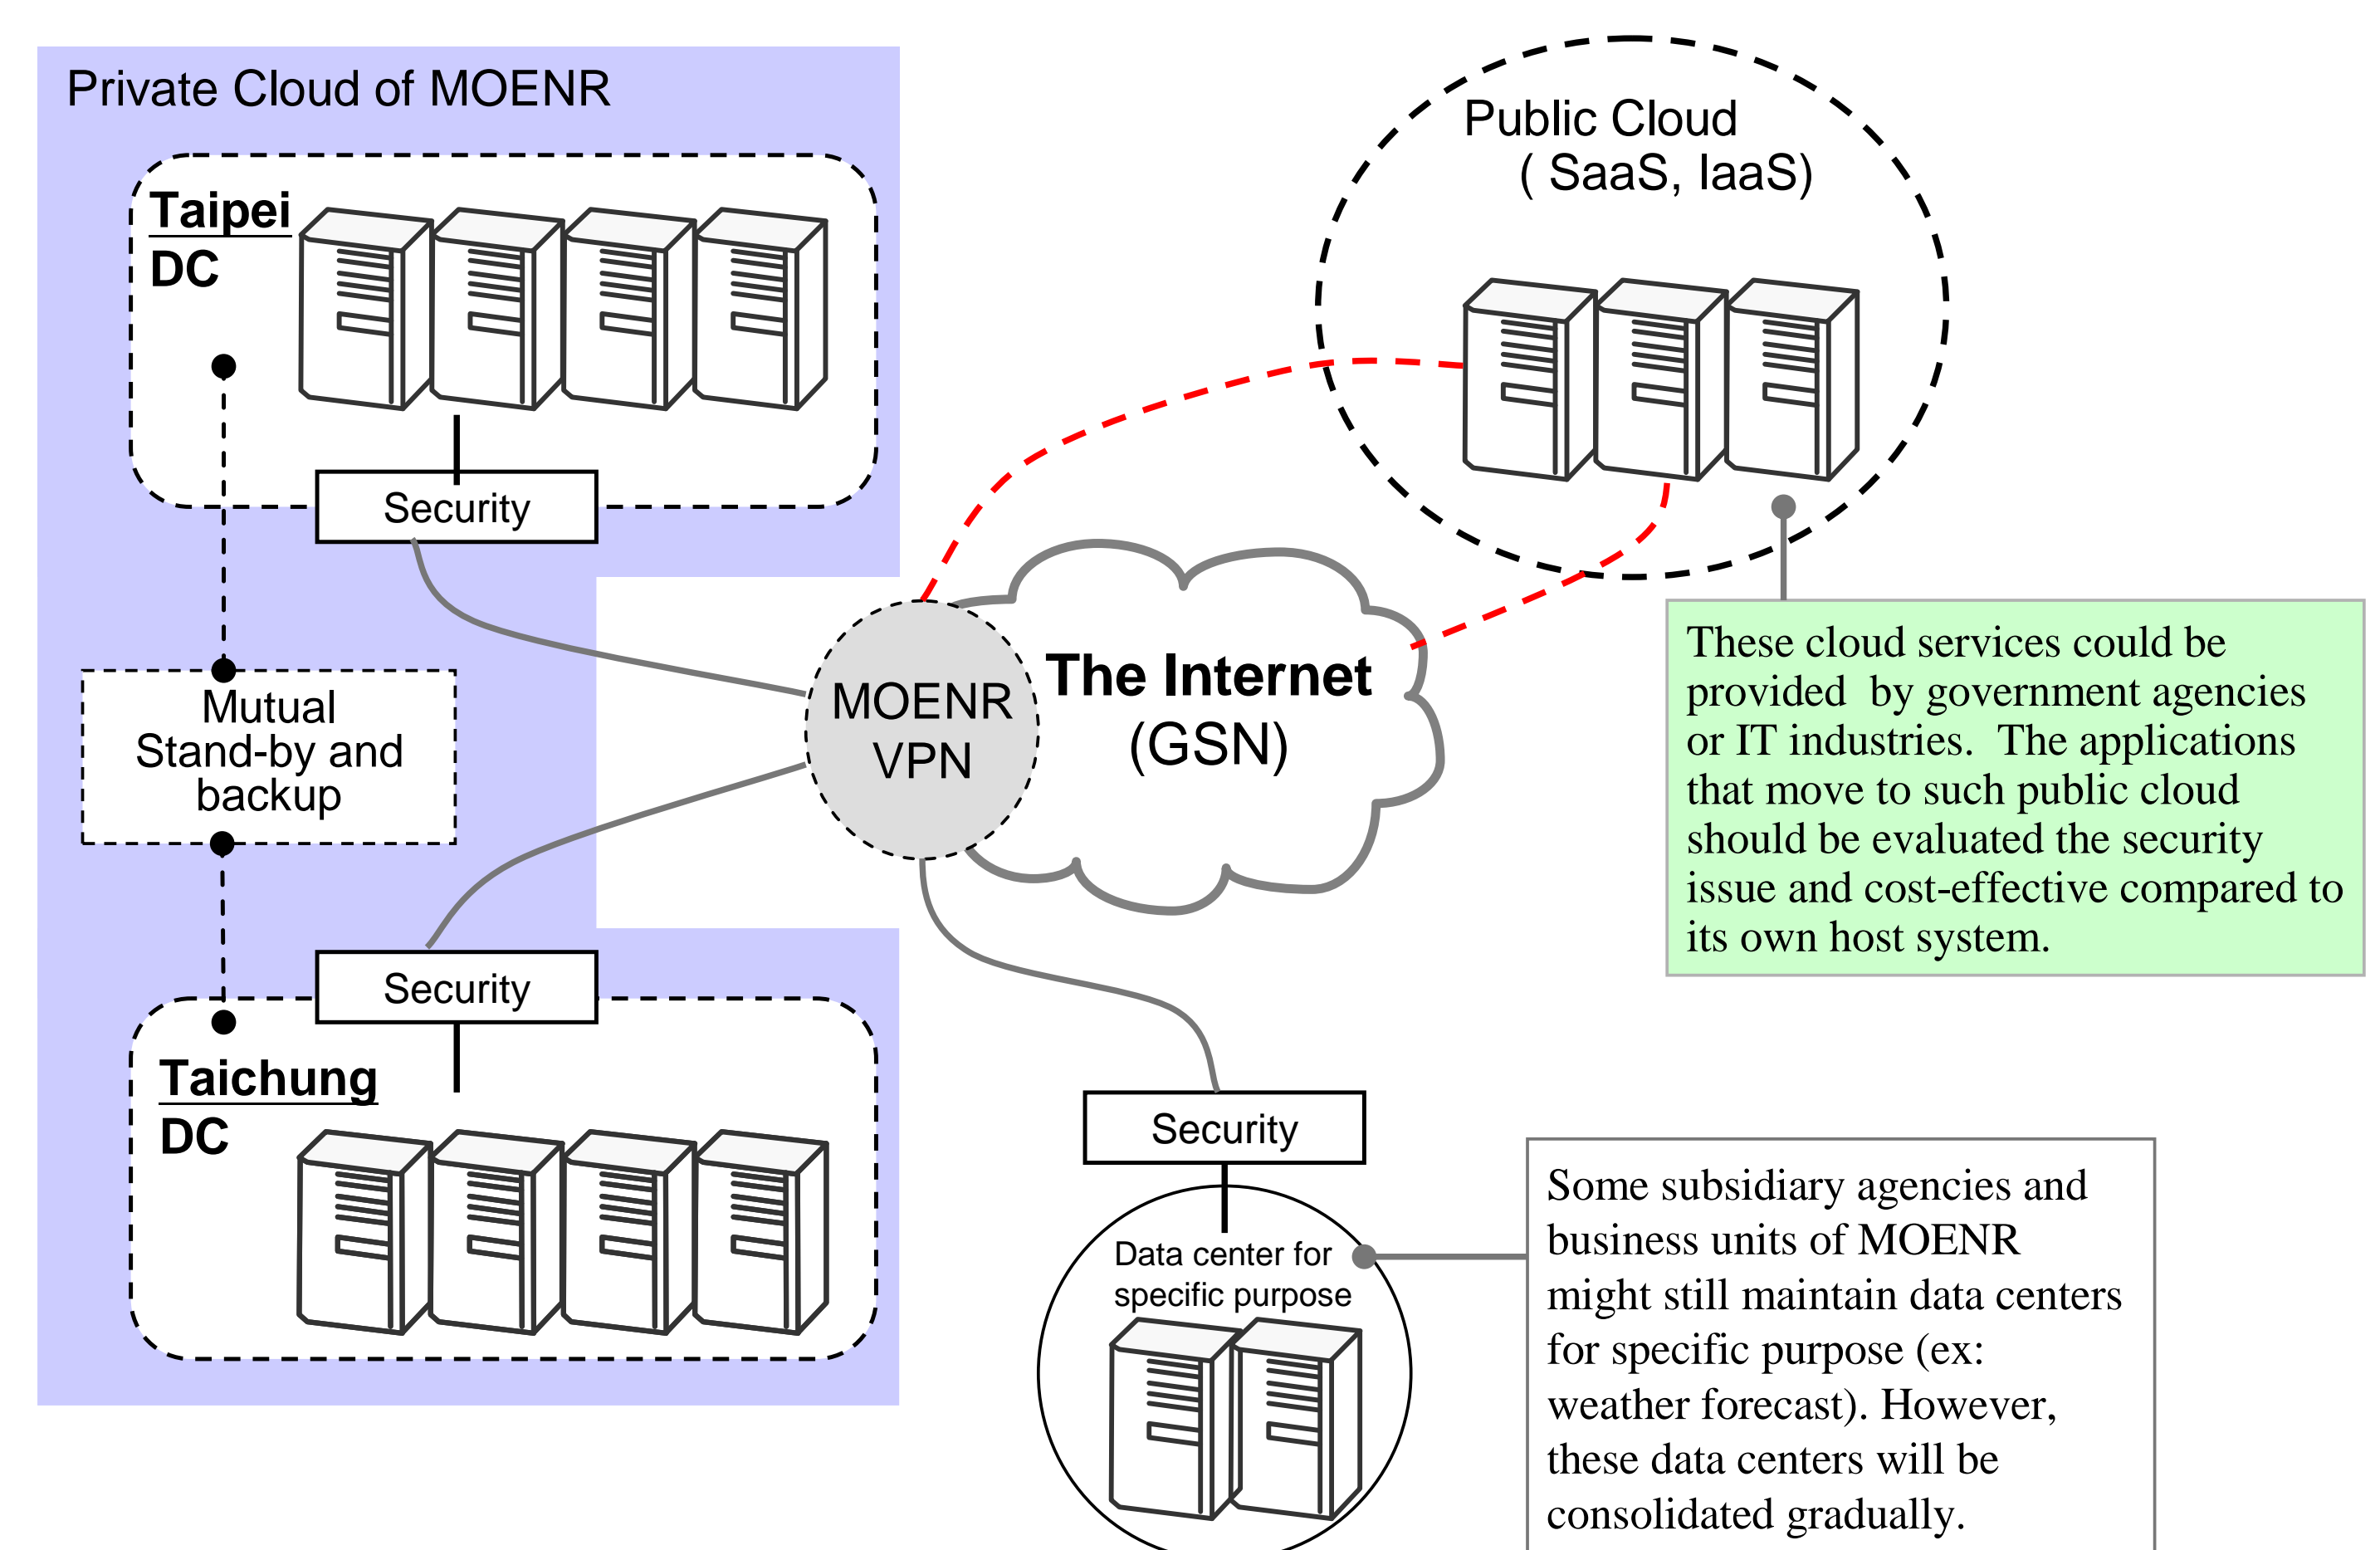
Private Cloud of MOENR

Taipei DC

Security

Mutual Stand-by and backup

Security

Taichung DC

Public Cloud ( SaaS, IaaS)

MOENR VPN

The Internet (GSN)

These cloud services could be provided by government agencies or IT industries. The applications that move to such public cloud should be evaluated the security issue and cost-effective compared to its own host system.

Security

Data center for specific purpose

Some subsidiary agencies and business units of MOENR might still maintain data centers for specific purpose (ex: weather forecast). However, these data centers will be consolidated gradually.